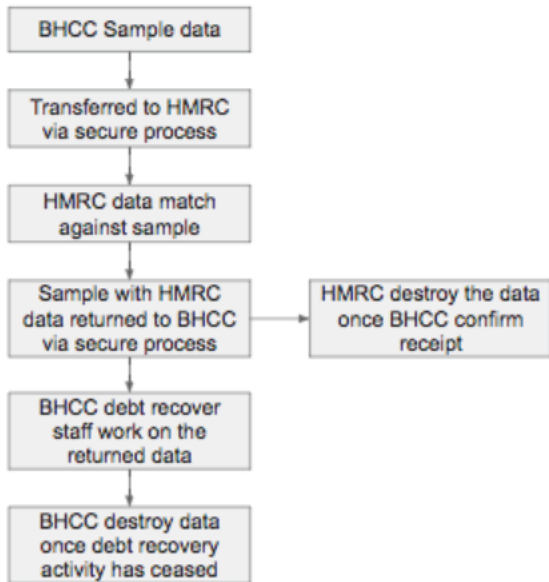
BHCC Sample data

Transferred to HMRC via secure process

HMRC data match against sample

Sample with HMRC data returned to BHCC via secure process

HMRC destroy the data once BHCC confirm receipt

BHCC debt recover staff work on the returned data

BHCC destroy data once debt recovery activity has ceased